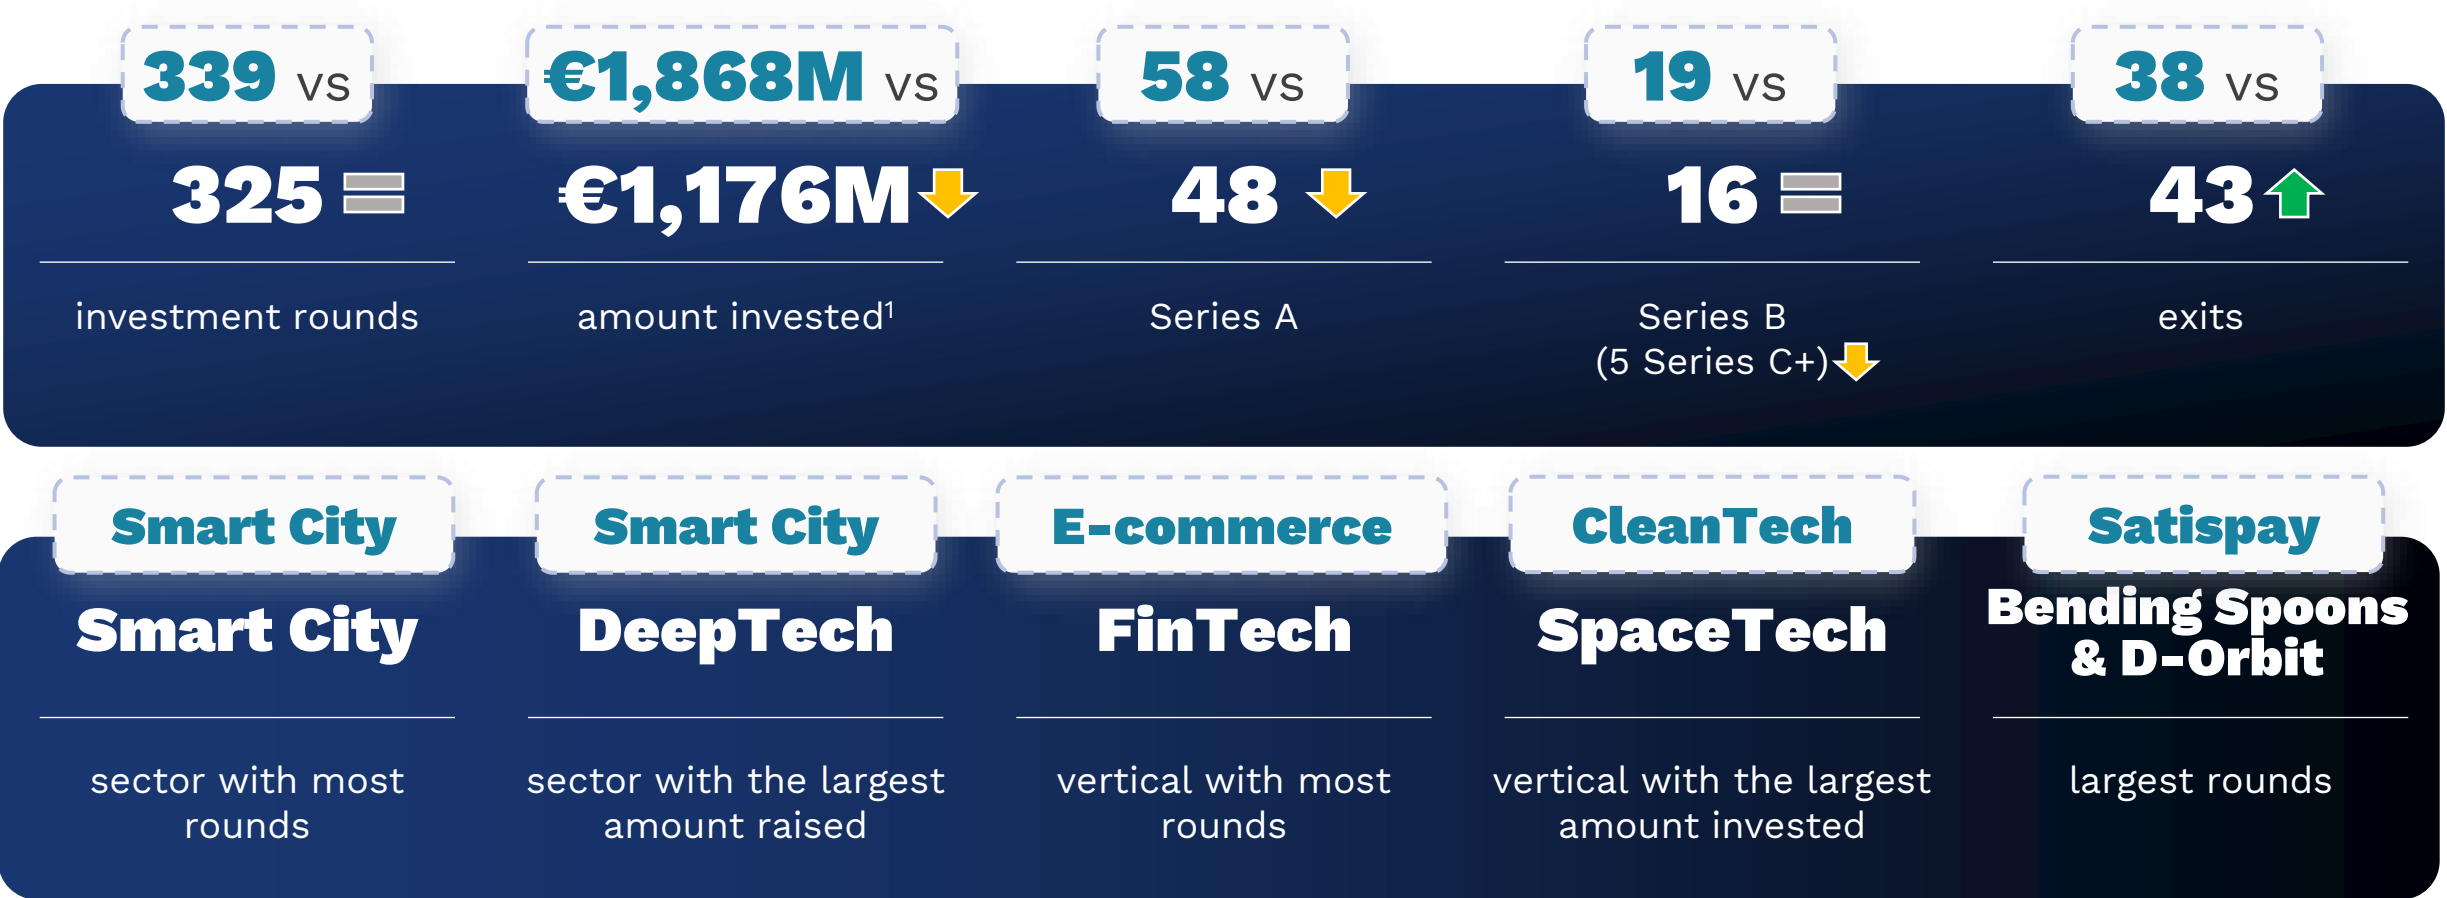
339 vs

325

investment rounds

€1,868M vs

€1,176M

amount invested$^1$

58 vs

48

Series A

19 vs

16

Series B
(5 Series C+)

38 vs

43

exits

Smart City

Smart City

sector with most rounds

Smart City

DeepTech

sector with the largest amount raised

E-commerce

FinTech

vertical with most rounds

CleanTech

SpaceTech

vertical with the largest amount invested

Satispay

Bending Spoons & D-Orbit

largest rounds